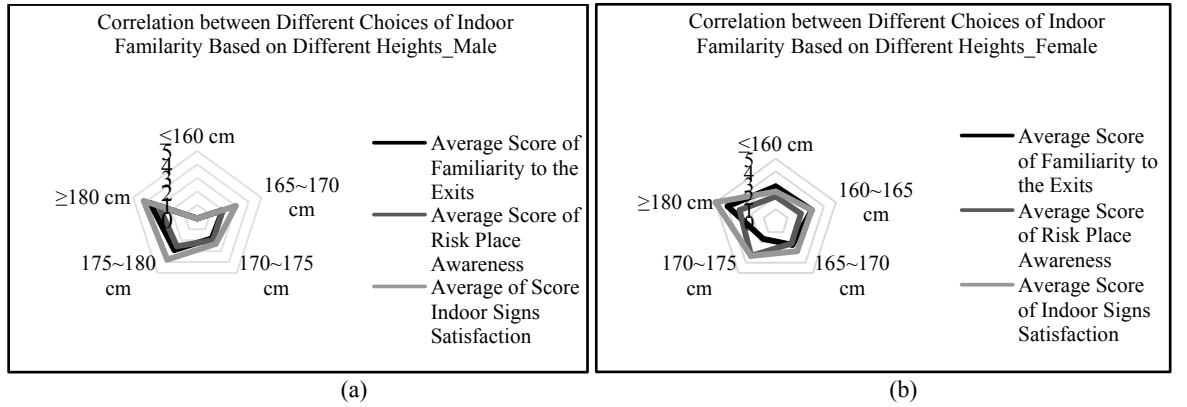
Correlation between Different Choices of Indoor Familarity Based on Different Heights_Male

≤160 cm
5
4
3
2
1
0
165~170 cm
170~175 cm
175~180 cm
≥180 cm

Average Score of Familiarity to the Exits
Average Score of Risk Place Awareness
Average of Score Indoor Signs Satisfaction

(a)

Correlation between Different Choices of Indoor Familarity Based on Different Heights_Female

≤160 cm
5
4
3
2
1
0
160~165 cm
165~170 cm
170~175 cm
≥180 cm

Average Score of Familiarity to the Exits
Average Score of Risk Place Awareness
Average Score of Indoor Signs Satisfaction

(b)